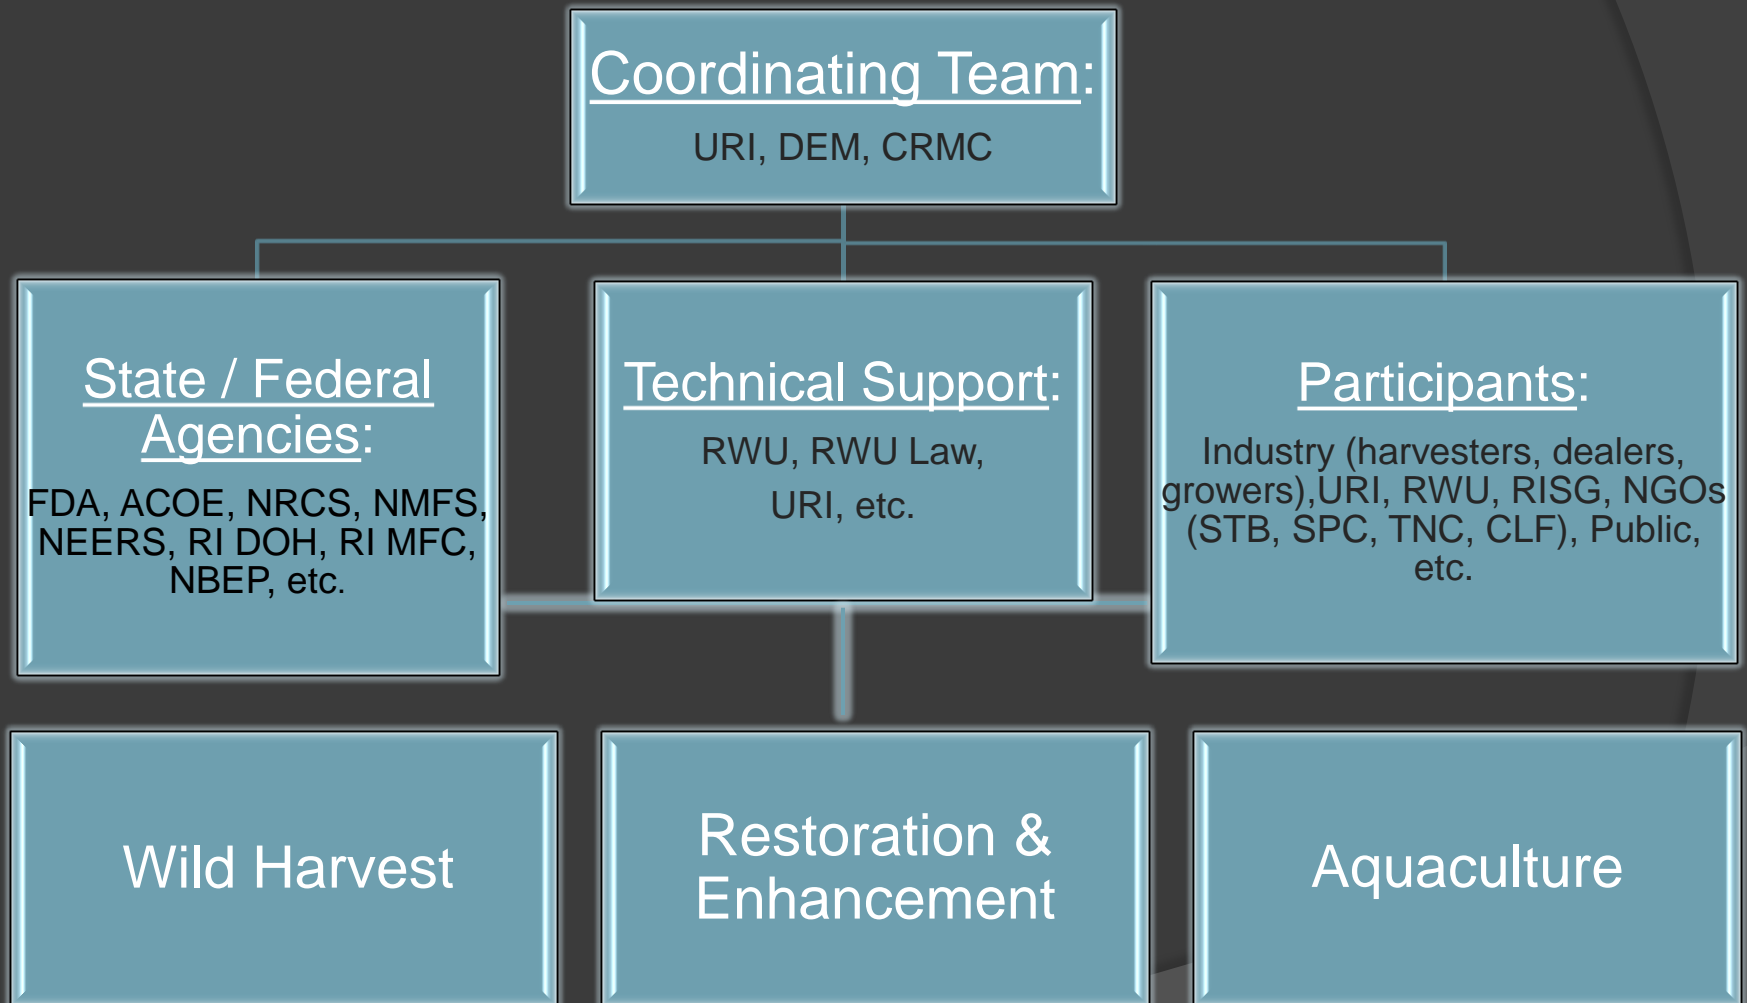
Coordinating Team:
URI, DEM, CRMC

State / Federal Agencies:
FDA, ACOE, NRCS, NMFS, NEERS, RI DOH, RI MFC, NBEP, etc.

Technical Support:
RWU, RWU Law,
URI, etc.

Participants:
Industry (harvesters, dealers, growers),URI, RWU, RISG, NGOs (STB, SPC, TNC, CLF), Public, etc.

Wild Harvest

Restoration & Enhancement

Aquaculture